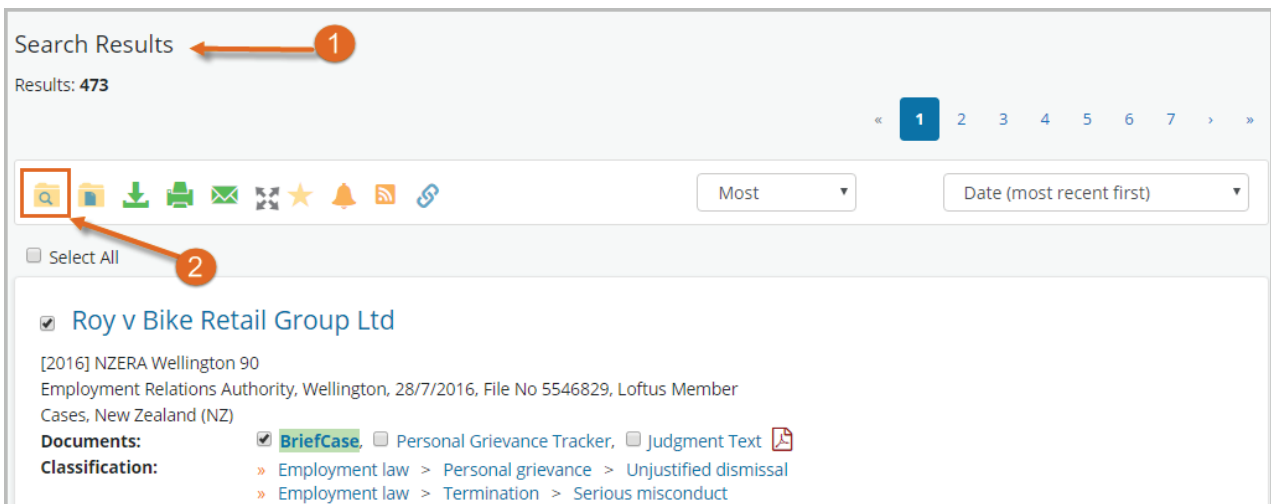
Search Results

1

Results: 473

« 1 2 3 4 5 6 7 › »

Most

Date (most recent first)

2

Select All

Roy v Bike Retail Group Ltd

[2016] NZERA Wellington 90
Employment Relations Authority, Wellington, 28/7/2016, File No 5546829, Loftus Member Cases, New Zealand (NZ)

Documents: BriefCase, Personal Grievance Tracker, Judgment Text

Classification: » Employment law > Personal grievance > Unjustified dismissal
» Employment law > Termination > Serious misconduct